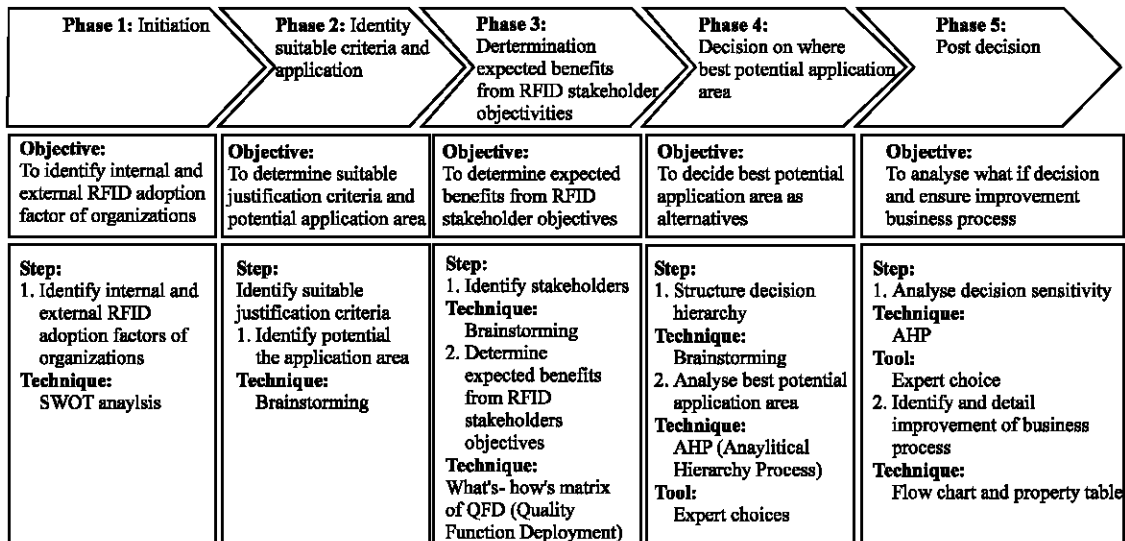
Phase 1: Initiation

Phase 2: Identity suitable criteria and application

Phase 3: Dertermination expected benefits from RFID stakeholder objectivities

Phase 4: Decision on where best potential application area

Phase 5: Post decision

Objective:
To identify internal and external RFID adoption factor of organizations

Objective:
To determine suitable justification criteria and potential application area

Objective:
To determine expected benefits from RFID stakeholder objectives

Objective:
To decide best potential application area as alternatives

Objective:
To analyse what if decision and ensure improvement business process

Step:
1. Identify internal and external RFID adoption factors of organizations
Technique:
SWOT anaylsis

Step:
Identify suitable justification criteria
1. Identify potential the application area
Technique:
Brainstorming

Step:
1. Identify stakeholders
Technique:
Brainstorming
2. Determine expected benefits from RFID stakeholders objectives
Technique:
What's- how's matrix of QFD (Quality Function Deployment)

Step:
1. Structure decision hierarchy
Technique:
Brainstorming
2. Analyse best potential application area
Technique:
AHP (Anaylitical Hierarchy Process)
Tool:
Expert choices

Step:
1. Analyse decision sensitivity
Technique:
AHP
Tool:
Expert choice
2. Identify and detail improvement of business process
Technique:
Flow chart and property table